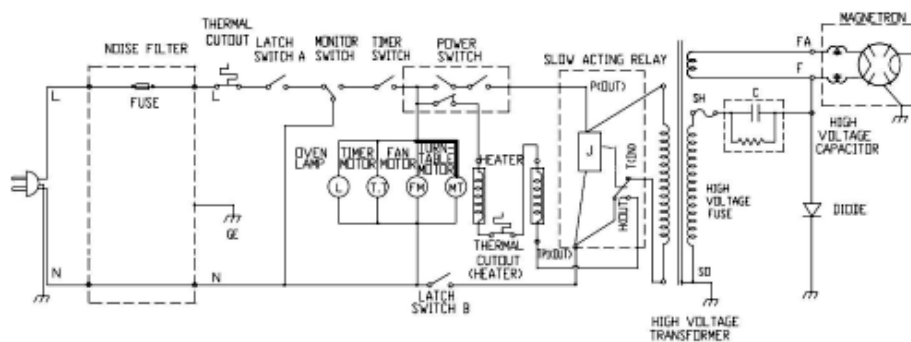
NOISE FILTER

THERMAL CUTOUT

LATCH SWITCH A

MONITOR SWITCH

TIMER SWITCH

POWER SWITCH

SLOW ACTING RELAY

MAGNETRON

FA

F

L

FUSE

L

P(OUT)

SH

C

HIGH VOLTAGE CAPACITOR

OVEN LAMP

TIMER MOTOR

FAN MOTOR

TURN-TABLE MOTOR

HEATER

J

T(IN)

L

T.T

FM

MT

HIGH VOLTAGE FUSE

DIODE

GE

H(OUT)

THERMAL CUTOUT (HEATER)

P(OUT)

N

N

SD

LATCH SWITCH B

HIGH VOLTAGE TRANSFORMER